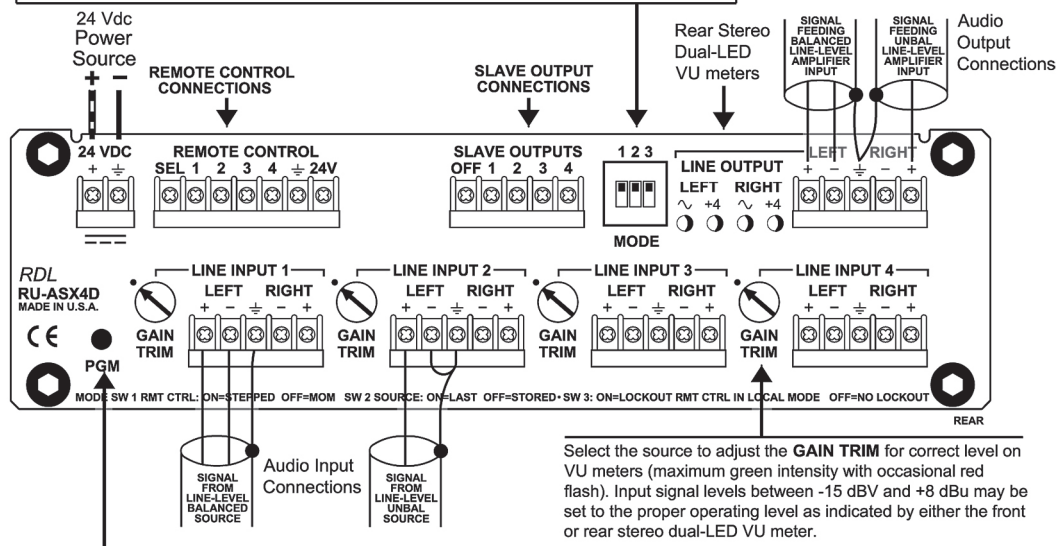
24 Vdc Power Source
+ −

REMOTE CONTROL CONNECTIONS

SLAVE OUTPUT CONNECTIONS

Rear Stereo Dual-LED VU meters

SIGNAL FEEDING BALANCED LINE-LEVEL AMPLIFIER INPUT

SIGNAL FEEDING UNBAL LINE-LEVEL AMPLIFIER INPUT

Audio Output Connections

24 VDC
+ ⏚

REMOTE CONTROL
SEL 1 2 3 4 ⏚ 24V

SLAVE OUTPUTS
OFF 1 2 3 4

1 2 3

MODE

LINE OUTPUT
LEFT RIGHT
∿ +4 ∿ +4

LEFT RIGHT
+ − ⏚ − +

RDL
RU-ASX4D
MADE IN U.S.A.

CE

PGM

LINE INPUT 1
LEFT RIGHT
+ − ⏚ − +
GAIN TRIM

LINE INPUT 2
LEFT RIGHT
+ − ⏚ − +
GAIN TRIM

LINE INPUT 3
LEFT RIGHT
+ − ⏚ − +
GAIN TRIM

LINE INPUT 4
LEFT RIGHT
+ − ⏚ − +
GAIN TRIM

MODE SW 1 RMT CTRL: ON=STEPPED OFF=MOM SW 2 SOURCE: ON=LAST OFF=STORED • SW 3: ON=LOCKOUT RMT CTRL IN LOCAL MODE OFF=NO LOCKOUT

REAR

SIGNAL FROM LINE-LEVEL BALANCED SOURCE

Audio Input Connections

SIGNAL FROM LINE-LEVEL UNBAL SOURCE

Select the source to adjust the GAIN TRIM for correct level on VU meters (maximum green intensity with occasional red flash). Input signal levels between -15 dBV and +8 dBu may be set to the proper operating level as indicated by either the front or rear stereo dual-LED VU meter.